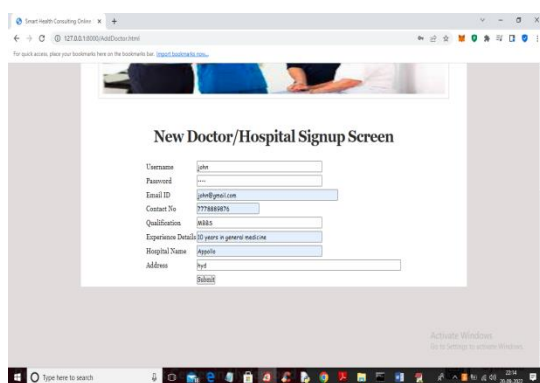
Smart Health Consulting Online ×
127.0.0.1:8000/AddDoctor.html
For quick access, place your bookmarks here on the bookmarks bar. Import bookmarks now...

New Doctor/Hospital Signup Screen

| | |
|---|---|
| Username | john |
| Password | •••• |
| Email ID | john@gmail.com |
| Contact No | 7778889876 |
| Qualification | MBBS |
| Experience Details | 10 years in general medicine |
| Hospital Name | Appolo |
| Address | hyd |

Submit

Activate Windows
Go to Settings to activate Windows.

Type here to search
22:14
30-06-2022